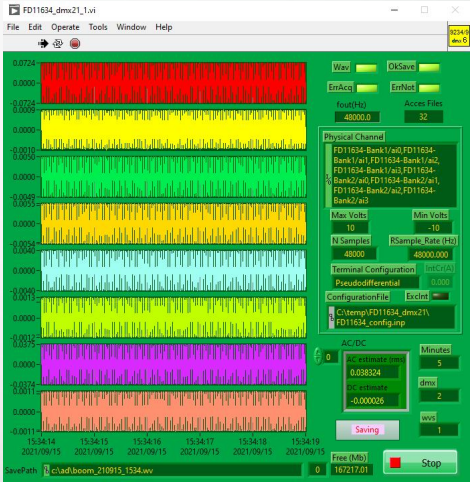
FD11634_dmx21_1.vi

File Edit Operate Tools Window Help

9234/9
dmx 6

0.0724
0.0000
-0.0724
0.0009
0.0000
-0.0010
0.0050
0.0000
-0.0048
0.0055
0.0000
-0.0054
0.0013
0.0000
-0.0012
0.0007
0.0000
-0.0007
0.0015
0.0000
-0.0015
0.0012
0.0000
-0.0011

15:34:14 2021/09/15
15:34:15 2021/09/15
15:34:16 2021/09/15
15:34:17 2021/09/15
15:34:18 2021/09/15
15:34:19 2021/09/15

Wav
OkSave
ErrAcq
ErrNot

fout(Hz)
48000.0
Acces Files
32

Physical Channel
FD11634-Bank1/ai0,FD11634-Bank1/ai1,FD11634-Bank1/ai2,FD11634-Bank1/ai3,FD11634-Bank2/ai0,FD11634-Bank2/ai1,FD11634-Bank2/ai2,FD11634-Bank2/ai3

Max Volts
10
Min Volts
-10
N Samples
48000
RSample_Rate (Hz)
48000.000
Terminal Configuration
Pseudodifferential
IntClk(A)
0.000
ConfigurationFile
ExcInt
C:\temp\FD11634_dmx21\FD11634_config.inp

AC/DC
0
AC estimate (rms)
0.038324
DC estimate
-0.000026
Minutes
5
dmx
2
wvs
1

Saving

SavePath
c:\ad\boom_210915_1534.wv
0
Free (Mb)
167217.01
Stop